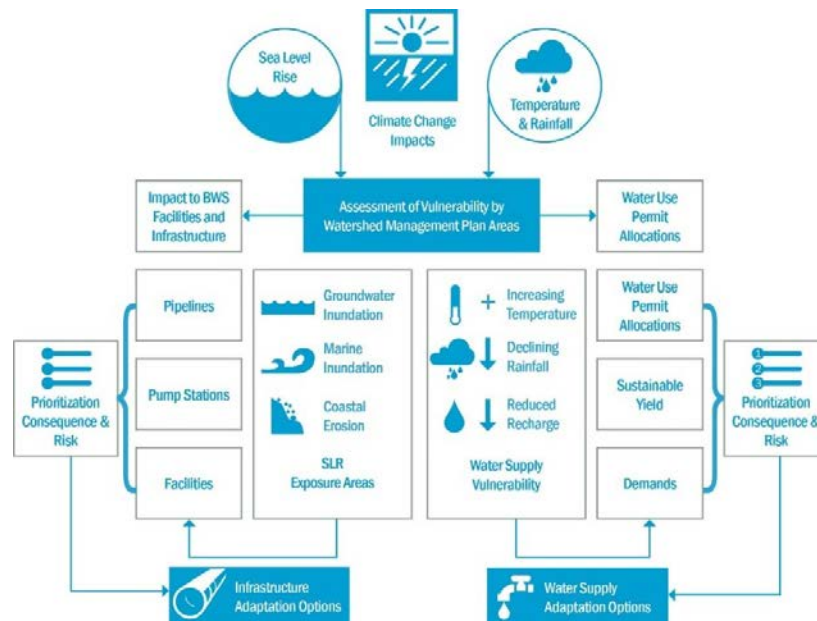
Sea Level Rise

Climate Change Impacts

Temperature & Rainfall

Impact to BWS Facilities and Infrastructure

Assessment of Vulnerability by Watershed Management Plan Areas

Water Use Permit Allocations

Pipelines

Pump Stations

Facilities

Groundwater Inundation

Marine Inundation

Coastal Erosion

SLR Exposure Areas

Increasing Temperature

Declining Rainfall

Reduced Recharge

Water Supply Vulnerability

Water Use Permit Allocations

Sustainable Yield

Demands

Prioritization Consequence & Risk

1
2
3

Prioritization Consequence & Risk

Infrastructure Adaptation Options

Water Supply Adaptation Options